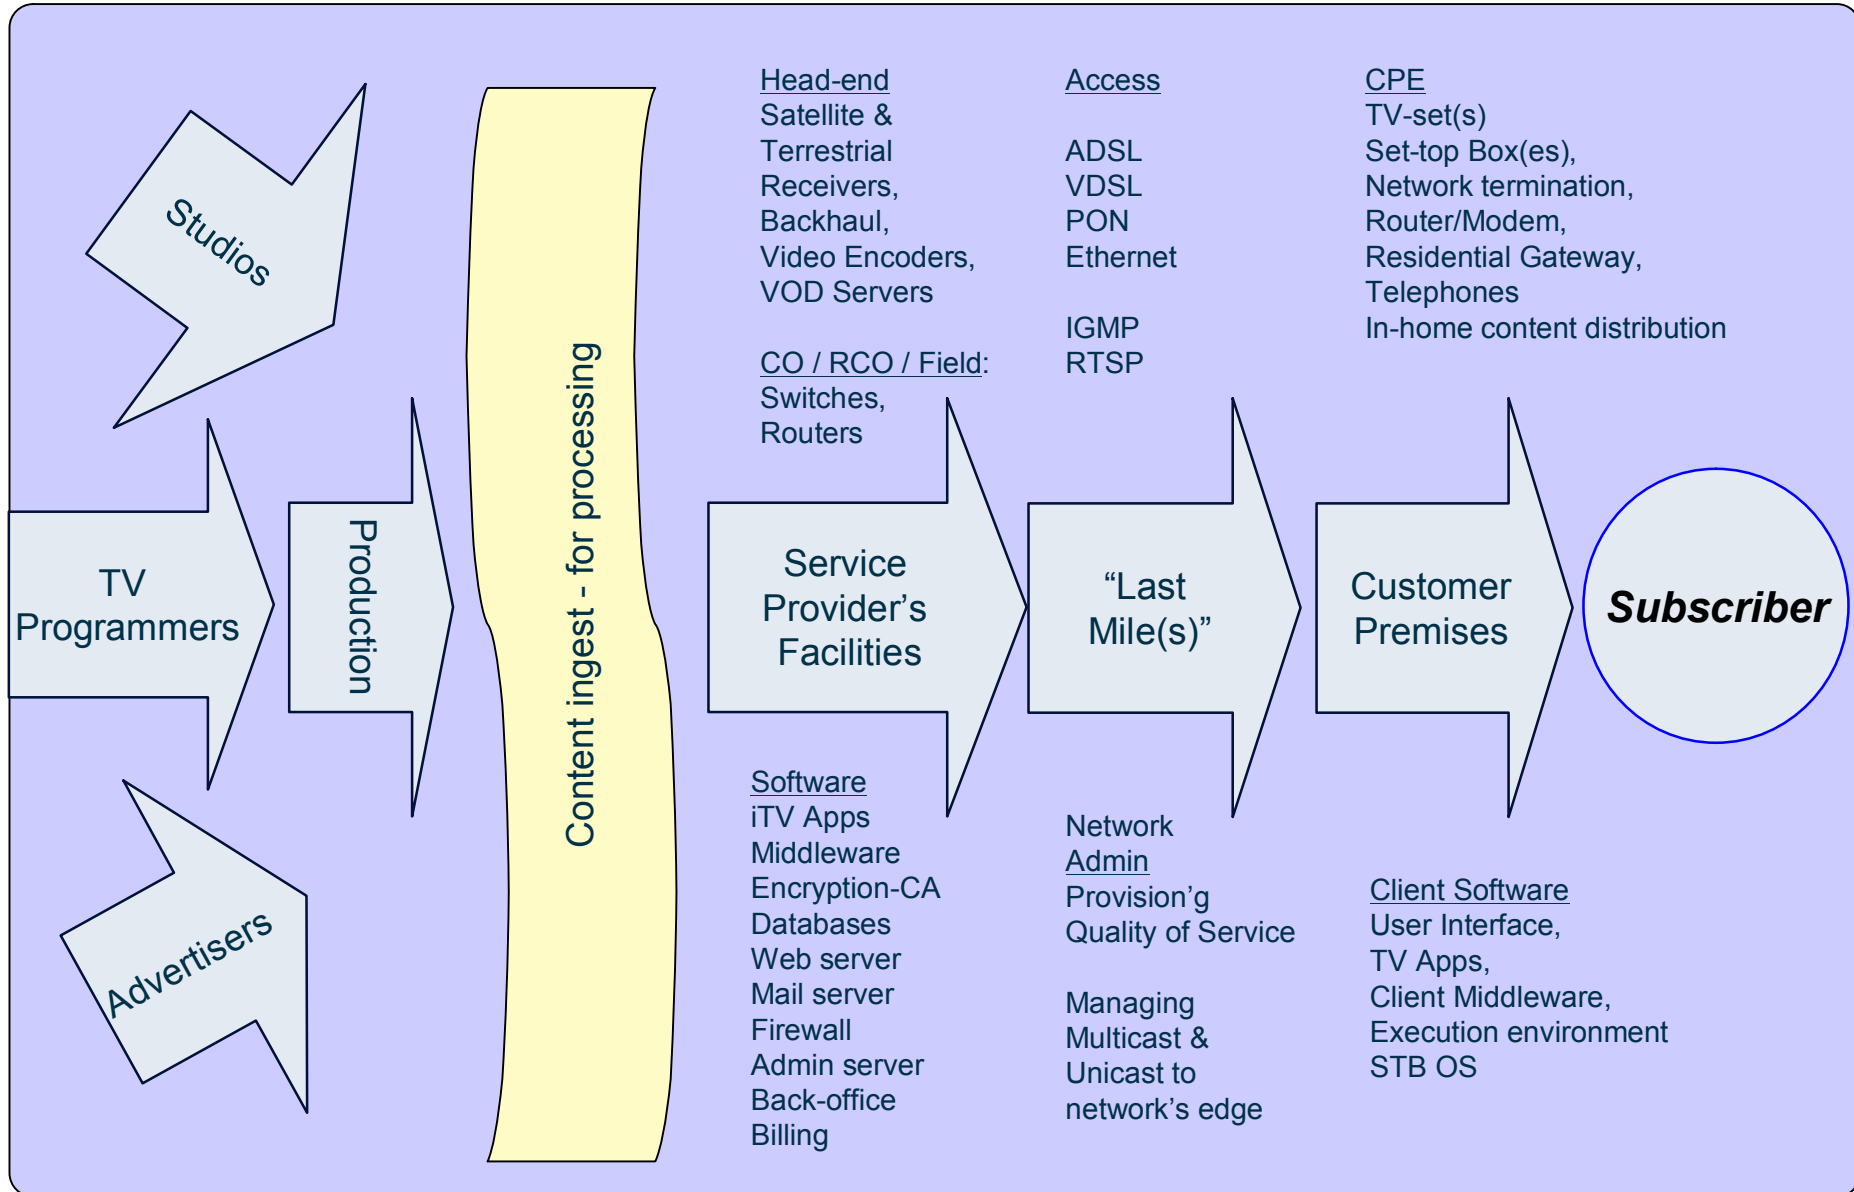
Studios

TV Programmers

Advertisers

Production

Content ingest - for processing

Head-end
Satellite & Terrestrial Receivers, Backhaul, Video Encoders, VOD Servers

CO / RCO / Field: Switches, Routers

Service Provider's Facilities

Software
iTV Apps
Middleware
Encryption-CA
Databases
Web server
Mail server
Firewall
Admin server
Back-office
Billing

Access

ADSL
VDSL
PON
Ethernet

IGMP
RTSP

"Last Mile(s)"

Network Admin
Provision'g
Quality of Service

Managing Multicast & Unicast to network's edge

CPE
TV-set(s)
Set-top Box(es),
Network termination,
Router/Modem,
Residential Gateway,
Telephones
In-home content distribution

Customer Premises

Client Software
User Interface,
TV Apps,
Client Middleware,
Execution environment
STB OS

Subscriber